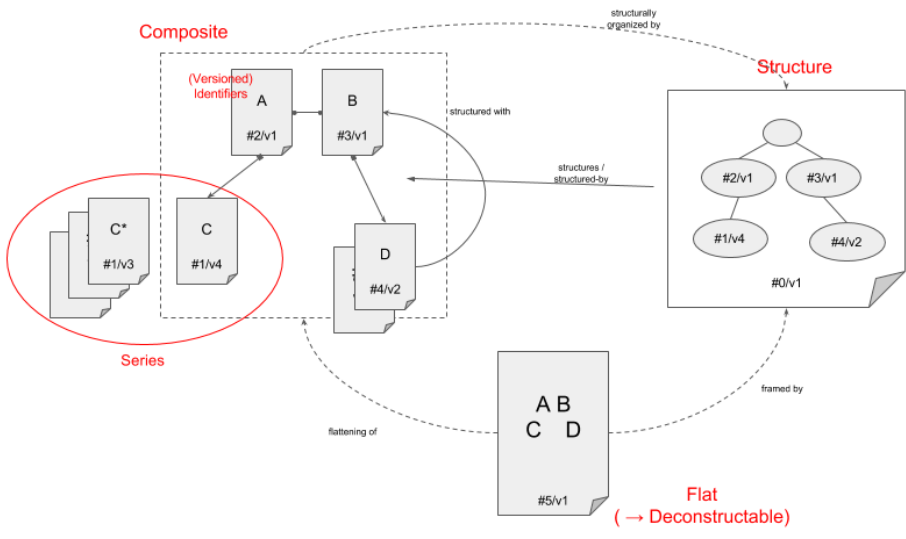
Composite

structurally organized by

Structure

(Versioned) Identifiers

A

#2/v1

B

#3/v1

structured with

structures / structured-by

#2/v1

#3/v1

#1/v4

#4/v2

#0/v1

C*

#1/v3

C

#1/v4

D

#4/v2

Series

A B
C D

#5/v1

flattening of

framed by

Flat
( → Deconstructable)